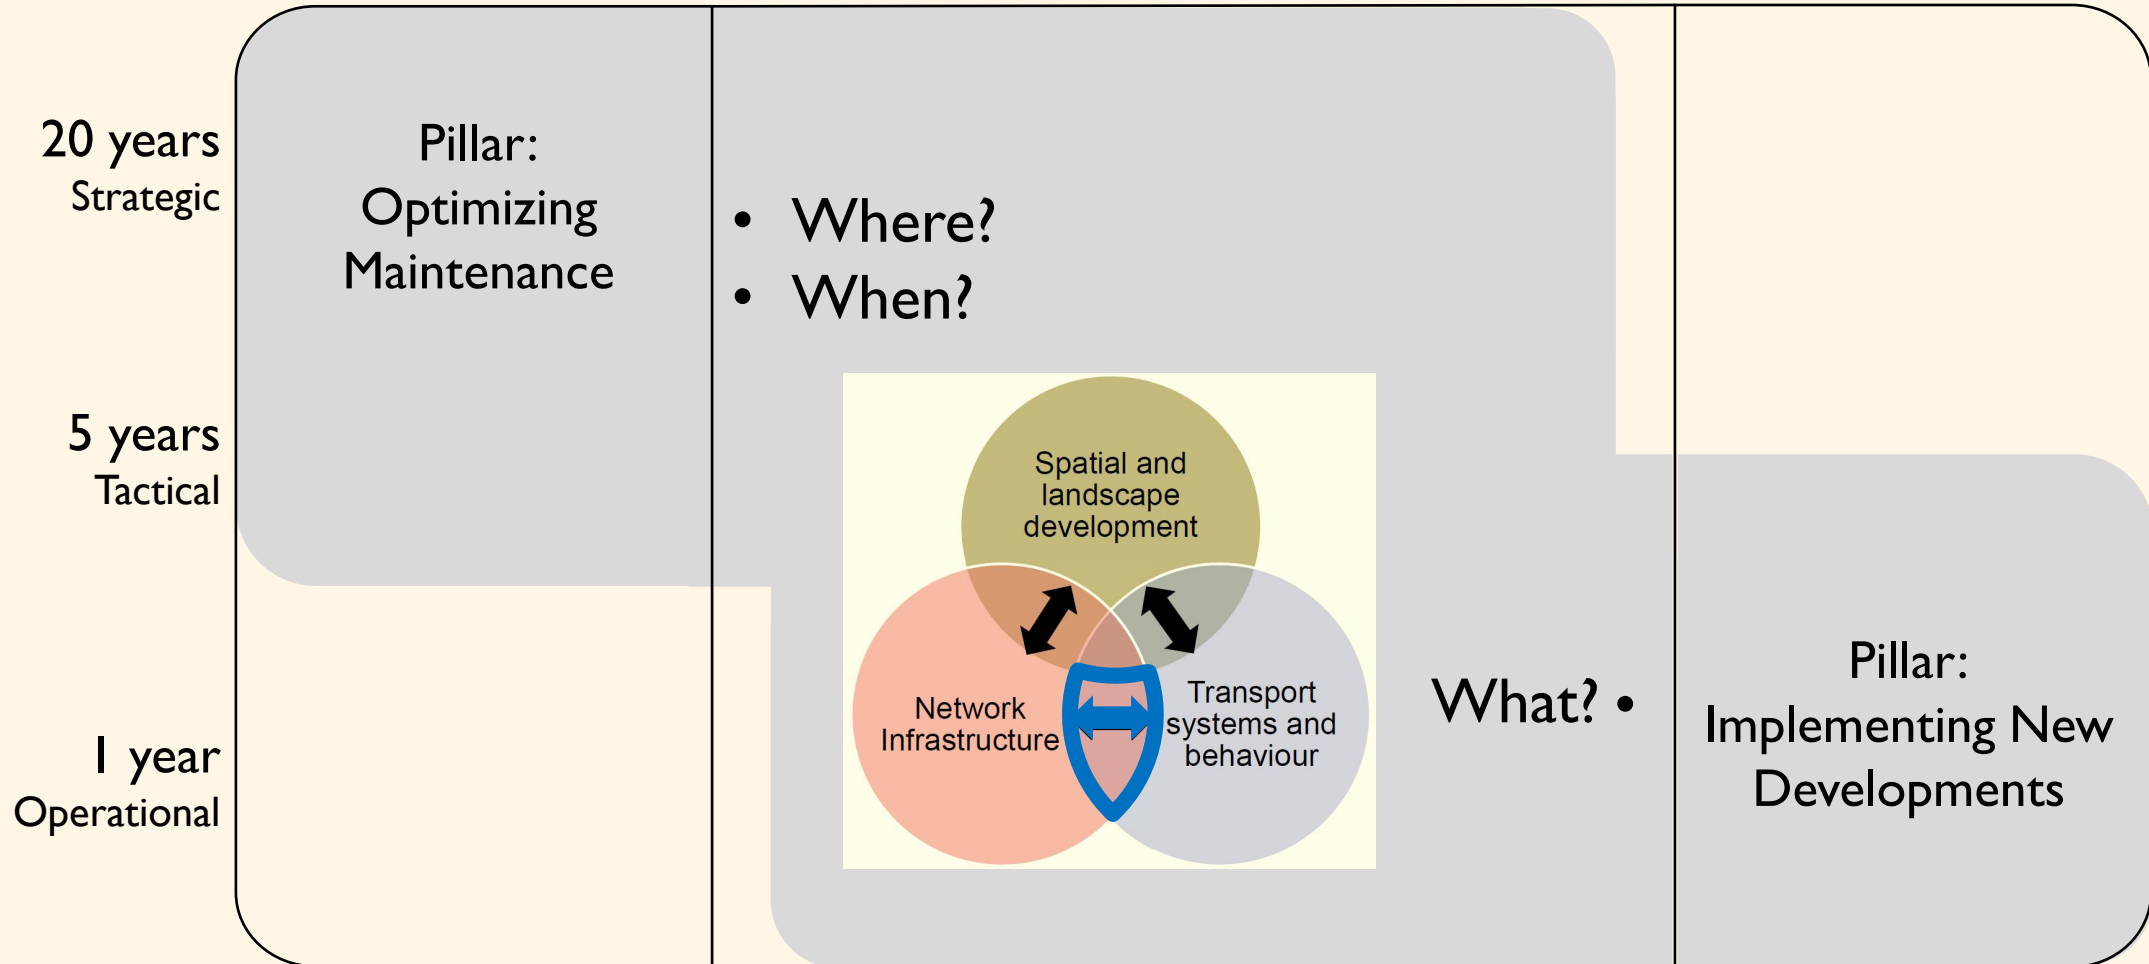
20 years
Strategic

5 years
Tactical

1 year
Operational

Pillar:
Optimizing
Maintenance

• Where?
• When?

Spatial and landscape development

Network Infrastructure

Transport systems and behaviour

What? •

Pillar:
Implementing New Developments